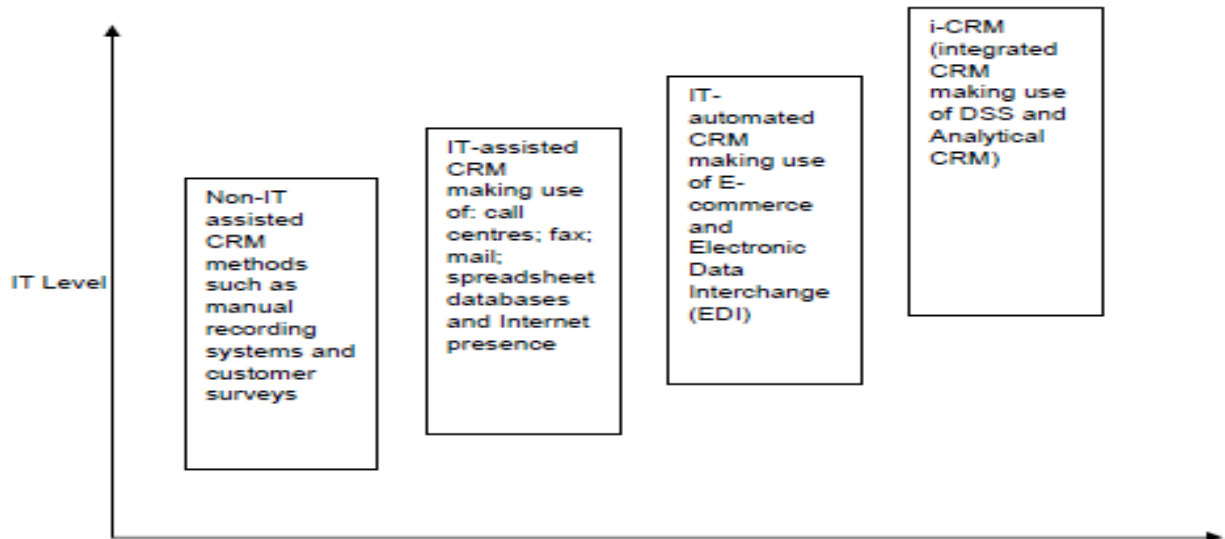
IT Level

Non-IT assisted CRM methods such as manual recording systems and customer surveys

IT-assisted CRM making use of: call centres; fax; mail; spreadsheet databases and Internet presence

IT-automated CRM making use of E-commerce and Electronic Data Interchange (EDI)

i-CRM (integrated CRM making use of DSS and Analytical CRM)